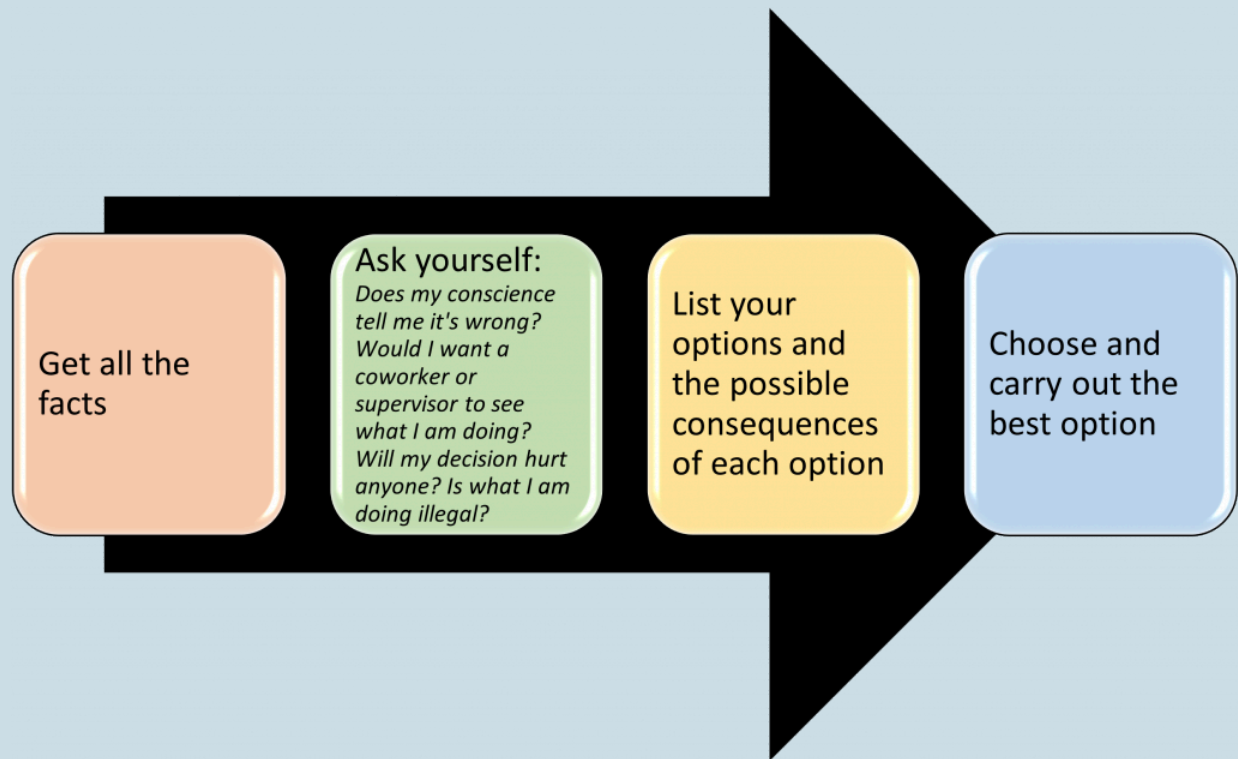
Get all the facts

Ask yourself:
Does my conscience tell me it's wrong? Would I want a coworker or supervisor to see what I am doing? Will my decision hurt anyone? Is what I am doing illegal?

List your options and the possible consequences of each option

Choose and carry out the best option